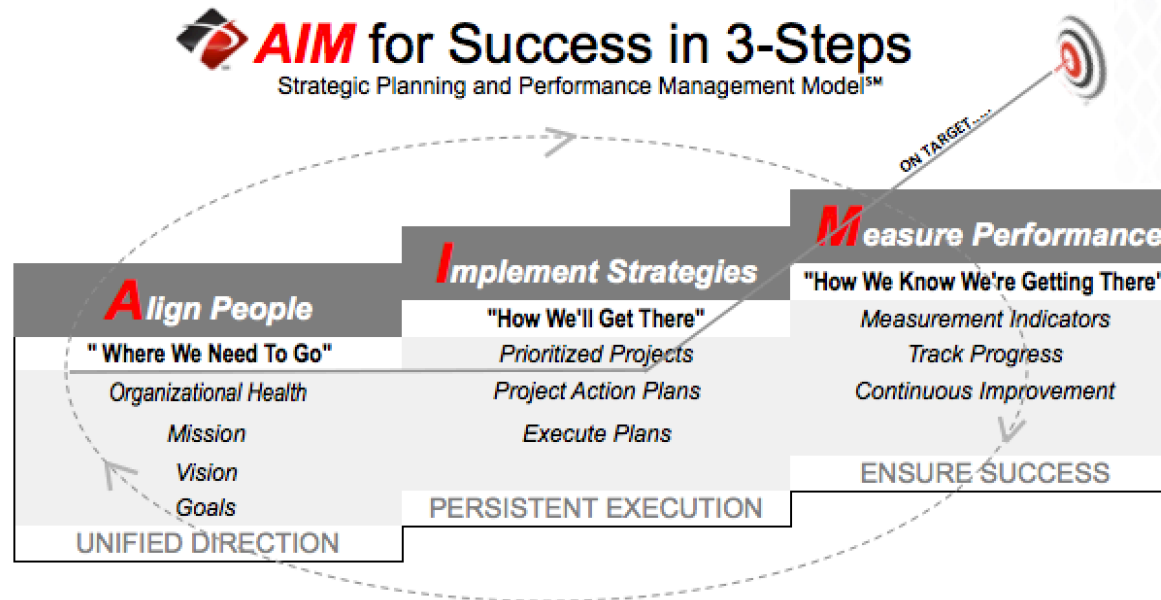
AIM for Success in 3-Steps
Strategic Planning and Performance Management Model℠

ON TARGET.....

Align People
" Where We Need To Go"
Organizational Health
Mission
Vision
Goals
UNIFIED DIRECTION

Implement Strategies
"How We'll Get There"
Prioritized Projects
Project Action Plans
Execute Plans
PERSISTENT EXECUTION

Measure Performance
"How We Know We're Getting There"
Measurement Indicators
Track Progress
Continuous Improvement
ENSURE SUCCESS